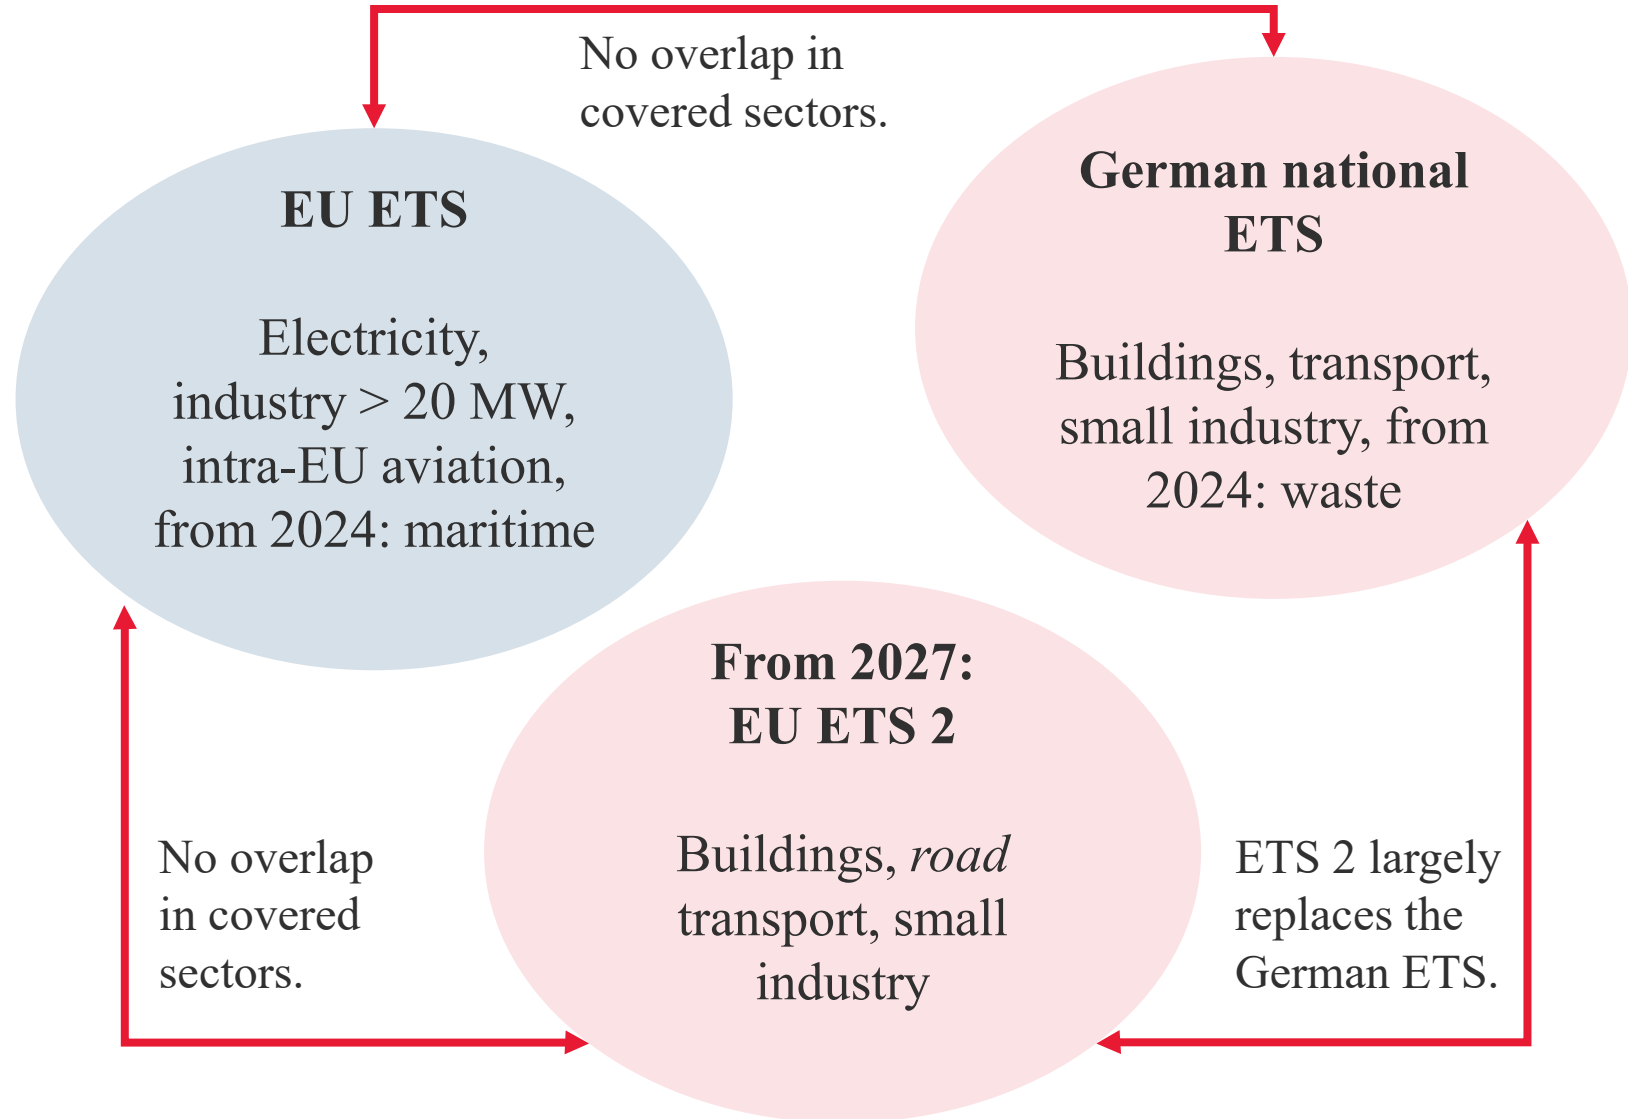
No overlap in covered sectors.

**EU ETS**

Electricity, industry > 20 MW, intra-EU aviation, from 2024: maritime

**German national ETS**

Buildings, transport, small industry, from 2024: waste

**From 2027: EU ETS 2**

Buildings, *road* transport, small industry

No overlap in covered sectors.

ETS 2 largely replaces the German ETS.